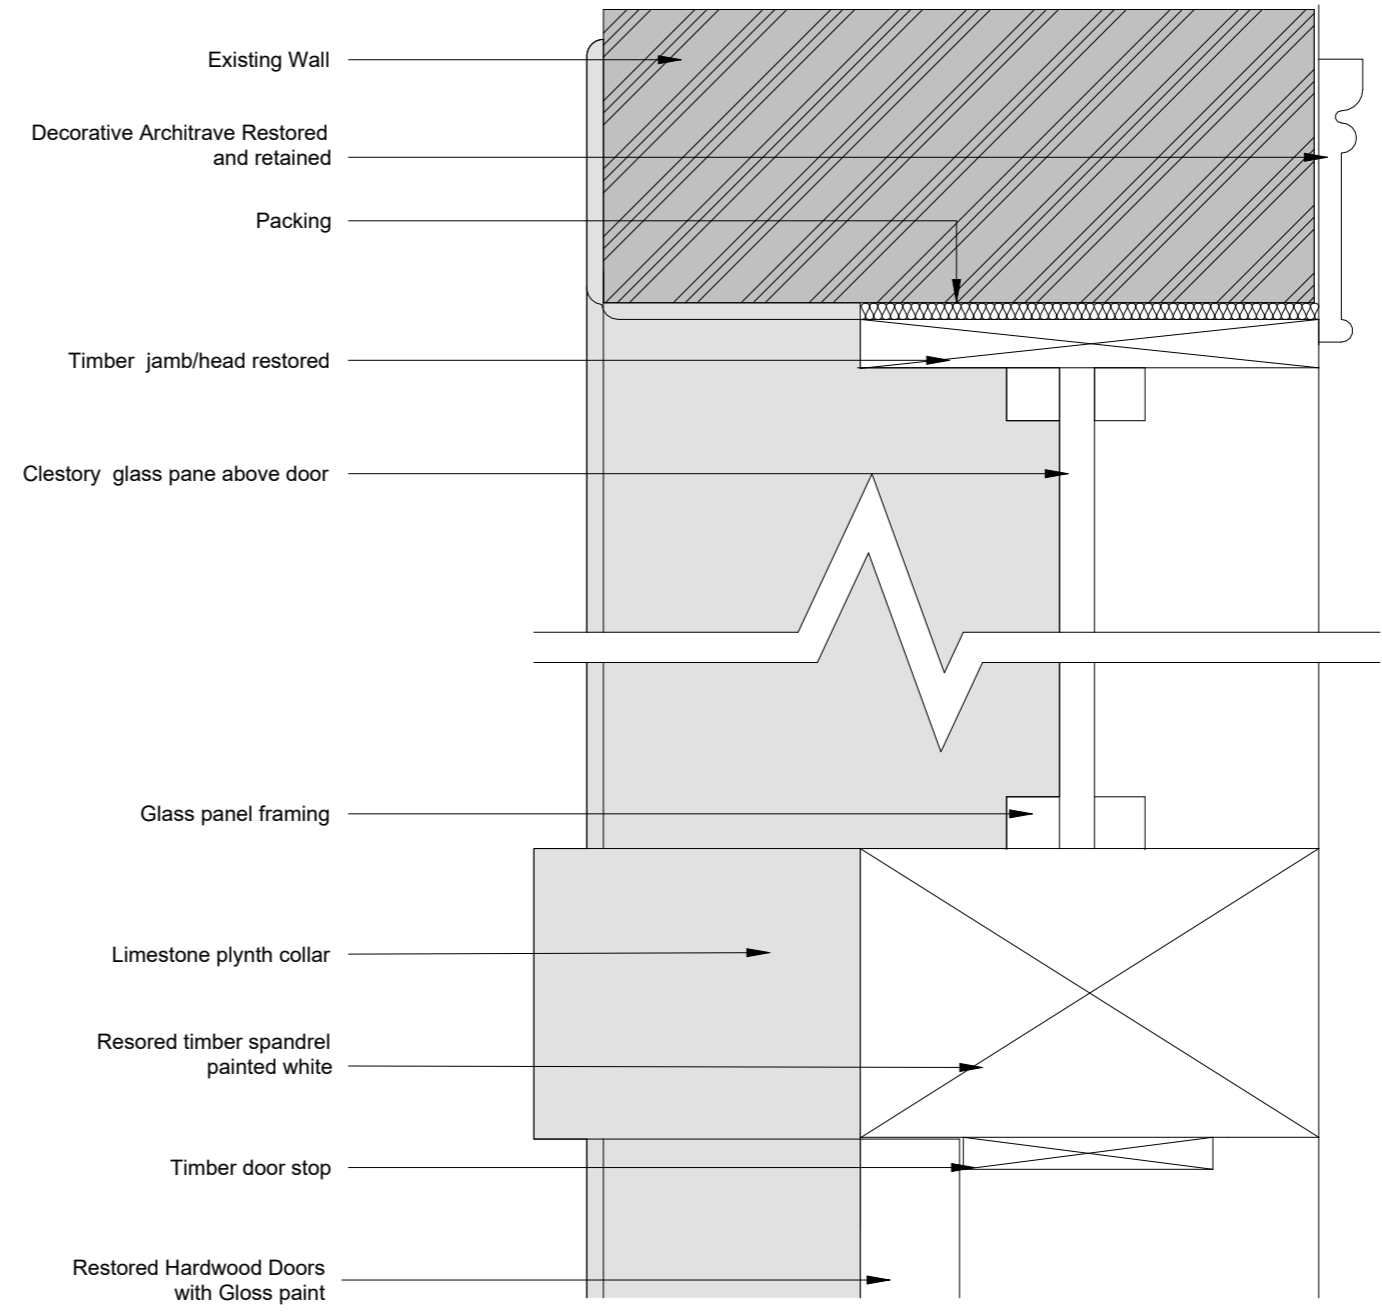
Existing Wall

Decorative Architrave Restored and retained

Packing

Timber jamb/head restored

Clestory glass pane above door

Glass panel framing

Limestone plynth collar

Resored timber spandrel painted white

Timber door stop

Restored Hardwood Doors with Gloss paint